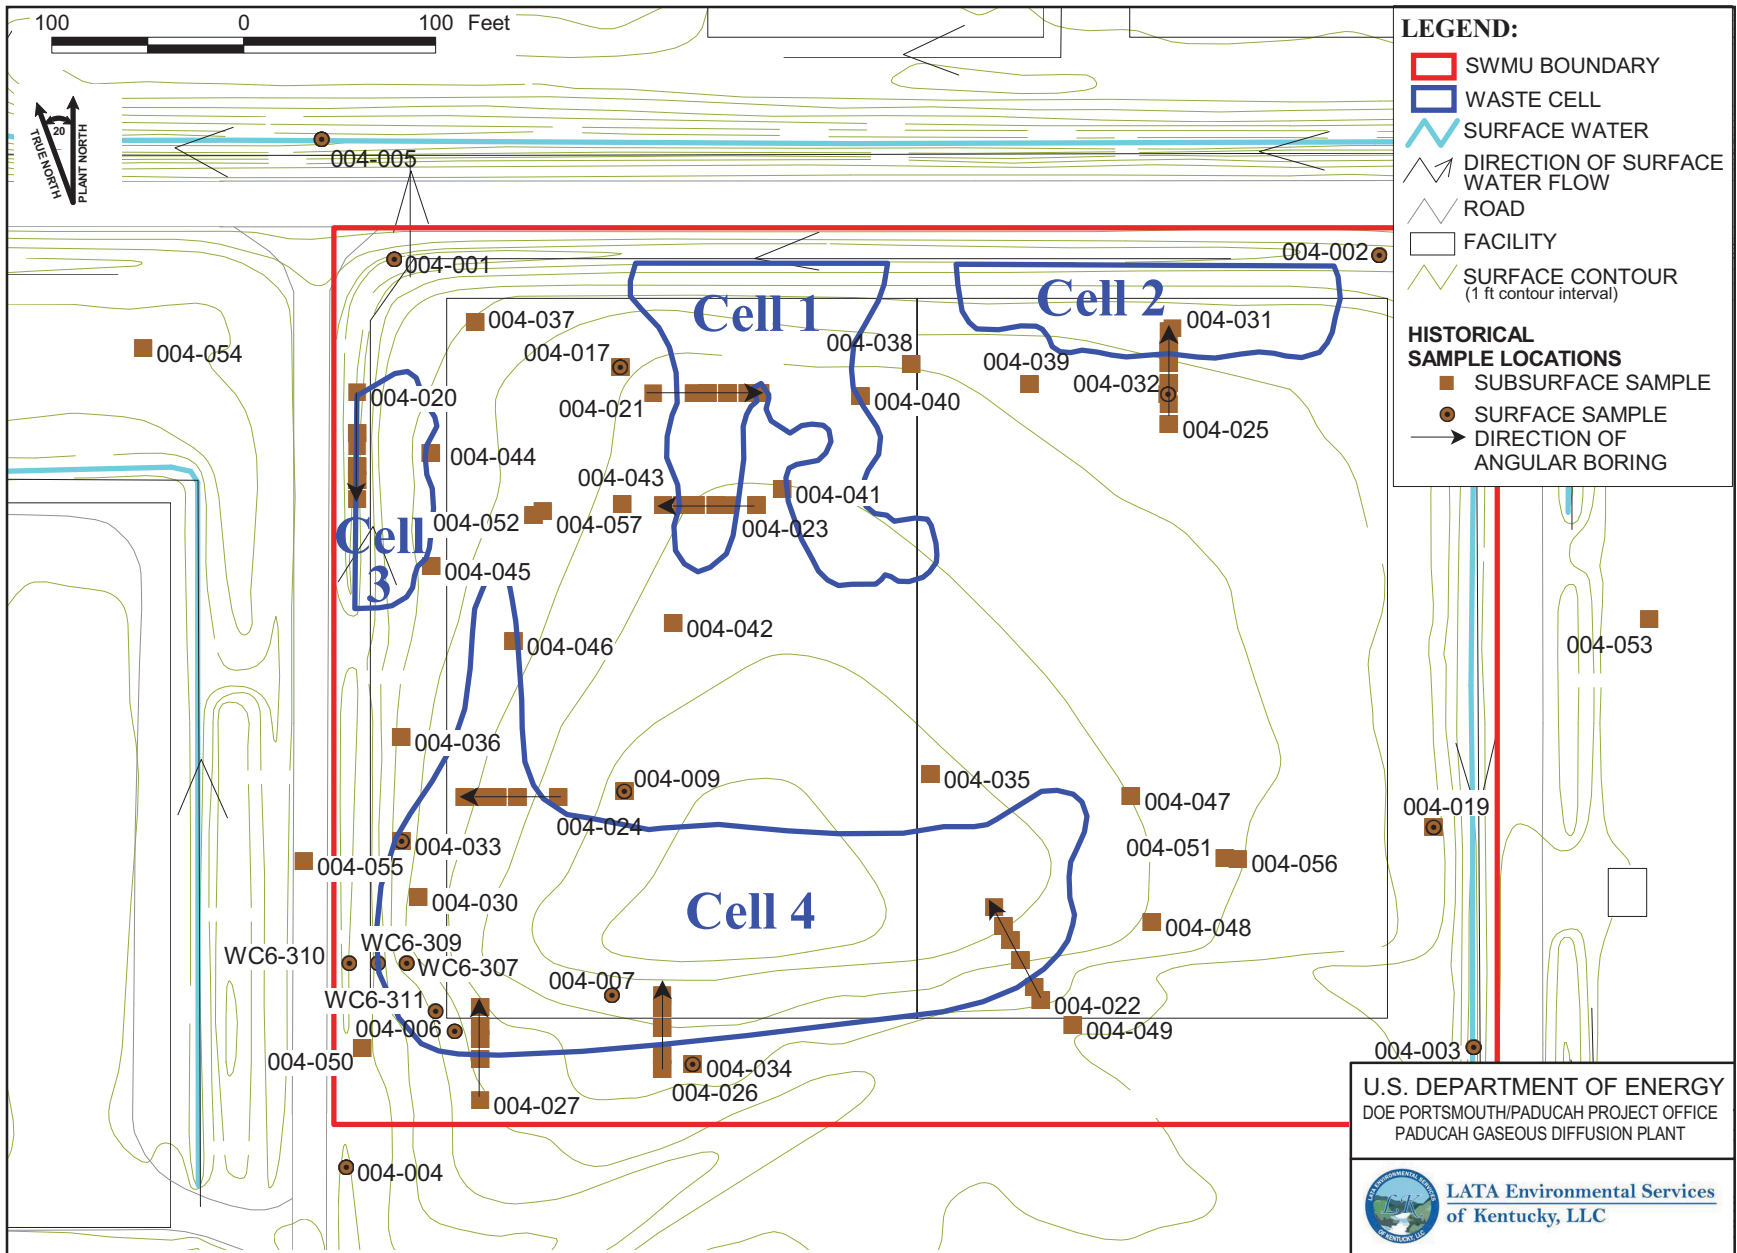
100 0 100 Feet

TRUE NORTH 20° PLANT NORTH

LEGEND:
SWMU BOUNDARY
WASTE CELL
SURFACE WATER
DIRECTION OF SURFACE WATER FLOW
ROAD
FACILITY
SURFACE CONTOUR
(1 ft contour interval)

HISTORICAL SAMPLE LOCATIONS
SUBSURFACE SAMPLE
SURFACE SAMPLE
DIRECTION OF ANGULAR BORING

004-005
004-001
004-002
Cell 1
Cell 2
004-037
004-031
004-054
004-017
004-038
004-039
004-032
004-020
004-021
004-040
004-025
004-044
004-043
004-041
Cell 3
004-052
004-057
004-023
004-045
004-046
004-042
004-053
004-036
004-009
004-035
004-047
004-019
004-024
004-033
004-051
004-056
004-055
004-030
Cell 4
004-048
WC6-310
WC6-309
WC6-307
004-007
WC6-311
004-022
004-006
004-049
004-050
004-003
004-034
004-026
004-027
004-004

U.S. DEPARTMENT OF ENERGY
DOE PORTSMOUTH/PADUCAH PROJECT OFFICE
PADUCAH GASEOUS DIFFUSION PLANT

LATA Environmental Services of Kentucky, LLC